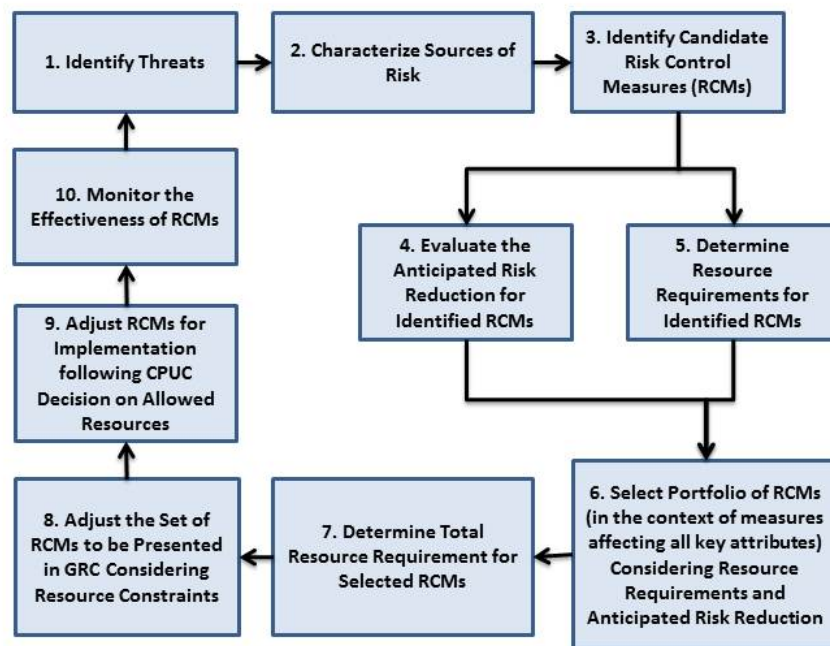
1. Identify Threats

2. Characterize Sources of Risk

3. Identify Candidate Risk Control Measures (RCMs)

4. Evaluate the Anticipated Risk Reduction for Identified RCMs

5. Determine Resource Requirements for Identified RCMs

6. Select Portfolio of RCMs (in the context of measures affecting all key attributes) Considering Resource Requirements and Anticipated Risk Reduction

7. Determine Total Resource Requirement for Selected RCMs

8. Adjust the Set of RCMs to be Presented in GRC Considering Resource Constraints

9. Adjust RCMs for Implementation following CPUC Decision on Allowed Resources

10. Monitor the Effectiveness of RCMs